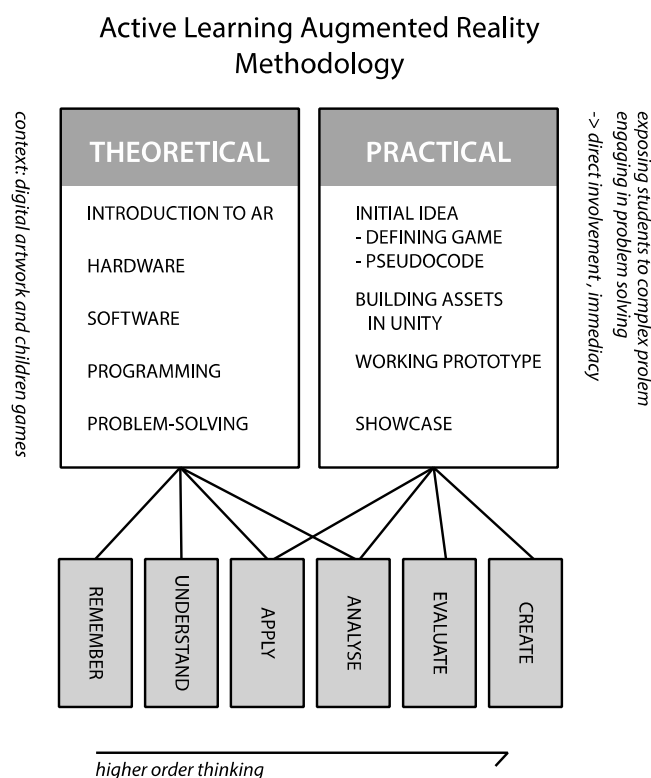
Active Learning Augmented Reality Methodology

context: digital artwork and children games

THEORETICAL

INTRODUCTION TO AR

HARDWARE

SOFTWARE

PROGRAMMING

PROBLEM-SOLVING

PRACTICAL

INITIAL IDEA
- DEFINING GAME
- PSEUDOCODE

BUILDING ASSETS IN UNITY

WORKING PROTOTYPE

SHOWCASE

exposing students to complex prolem engaging in problem solving
-> direct involvement, immediacy

REMEMBER

UNDERSTAND

APPLY

ANALYSE

EVALUATE

CREATE

higher order thinking